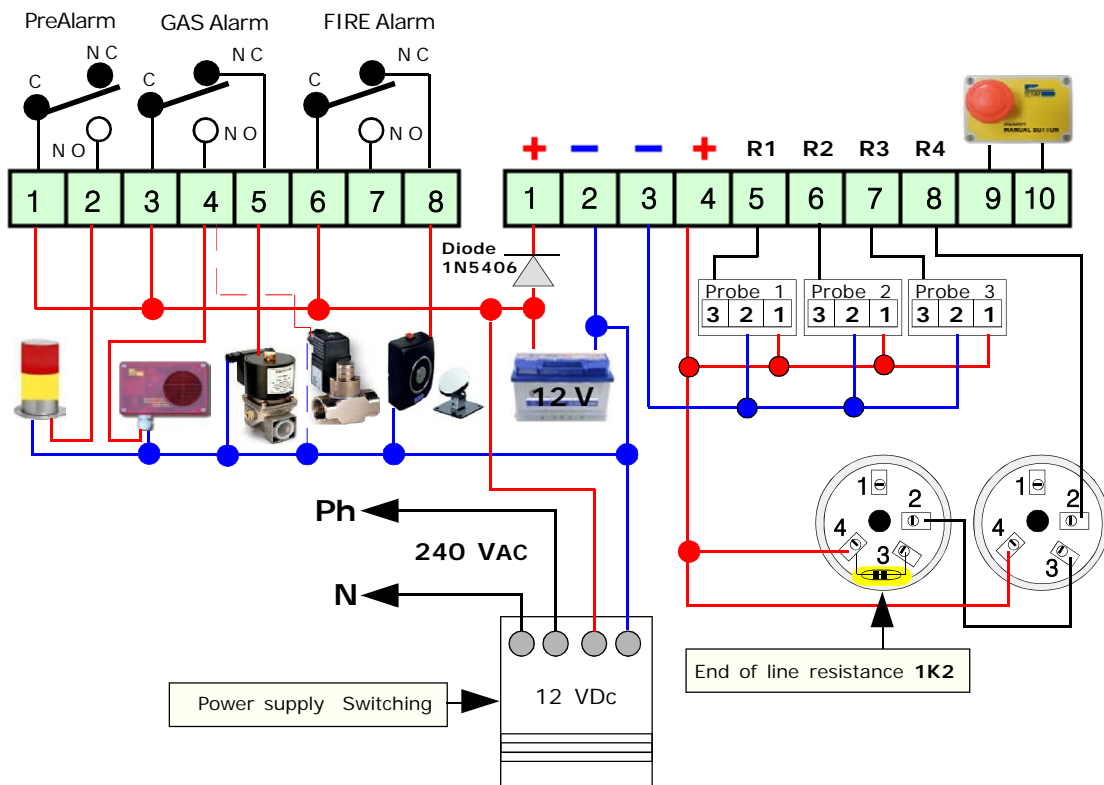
PreAlarm GAS Alarm FIRE Alarm

N C
C
N O

N C
C
N O

N C
C
N O

| 1 | 2 | 3 | 4 | 5 | 6 | 7 | 8 |
|---|---|---|---|---|---|---|---|

+ − − + R1 R2 R3 R4

| 1 | 2 | 3 | 4 | 5 | 6 | 7 | 8 | 9 | 10 |
|---|---|---|---|---|---|---|---|---|---|

MANUAL BUTTON

Diode
1N5406

Probe 1
3 2 1

Probe 2
3 2 1

Probe 3
3 2 1

12 V

1 2 4 3

1 2 4 3

Ph

240 VAC

N

End of line resistance 1K2

Power supply Switching

12 VDc